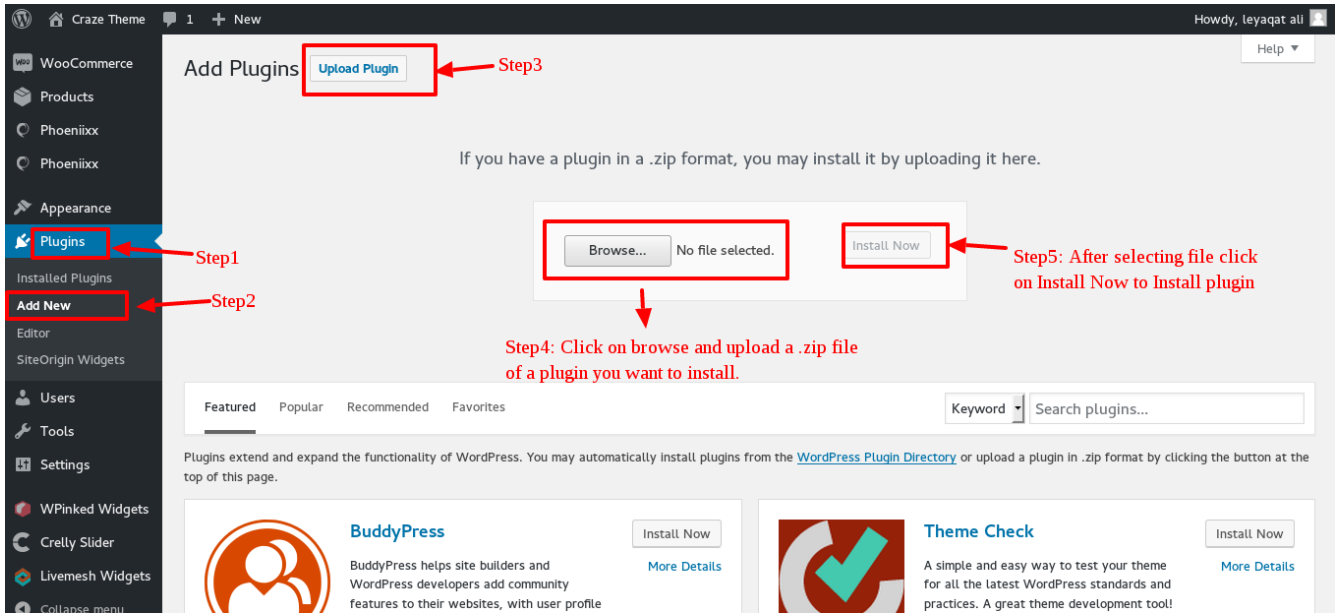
Craze Theme 1 + New

Howdy, leyaqat ali

Help ▼

WooCommerce
Products
Phoeniixx
Phoeniixx
Appearance
Plugins
Installed Plugins
Add New
Editor
SiteOrigin Widgets
Users
Tools
Settings
WPinked Widgets
Crelly Slider
Livemesh Widgets
Collapse menu

Add Plugins Upload Plugin

Step3

Step1

Step2

If you have a plugin in a .zip format, you may install it by uploading it here.

Browse... No file selected.

Install Now

Step5: After selecting file click on Install Now to Install plugin

Step4: Click on browse and upload a .zip file of a plugin you want to install.

Featured Popular Recommended Favorites

Keyword Search plugins...

Plugins extend and expand the functionality of WordPress. You may automatically install plugins from the WordPress Plugin Directory or upload a plugin in .zip format by clicking the button at the top of this page.

BuddyPress

Install Now

More Details

BuddyPress helps site builders and WordPress developers add community features to their websites, with user profile

Theme Check

Install Now

More Details

A simple and easy way to test your theme for all the latest WordPress standards and practices. A great theme development tool!